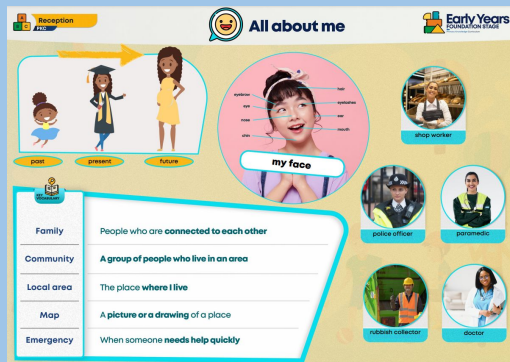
Reception
PKD

All about me

Early Years
FOUNDATION STAGE

past
present
future

hair
eyebrow
eyelashes
eye
ear
nose
mouth
chin

my face

shop worker

police officer

paramedic

rubbish collector

doctor

VOCABULARY

| Family | People who are **connected to each other** |
|---|---|
| Community | **A group of people who live in an area** |
| Local area | The place **where I live** |
| Map | A **picture or a drawing** of a place |
| Emergency | When someone **needs help quickly** |